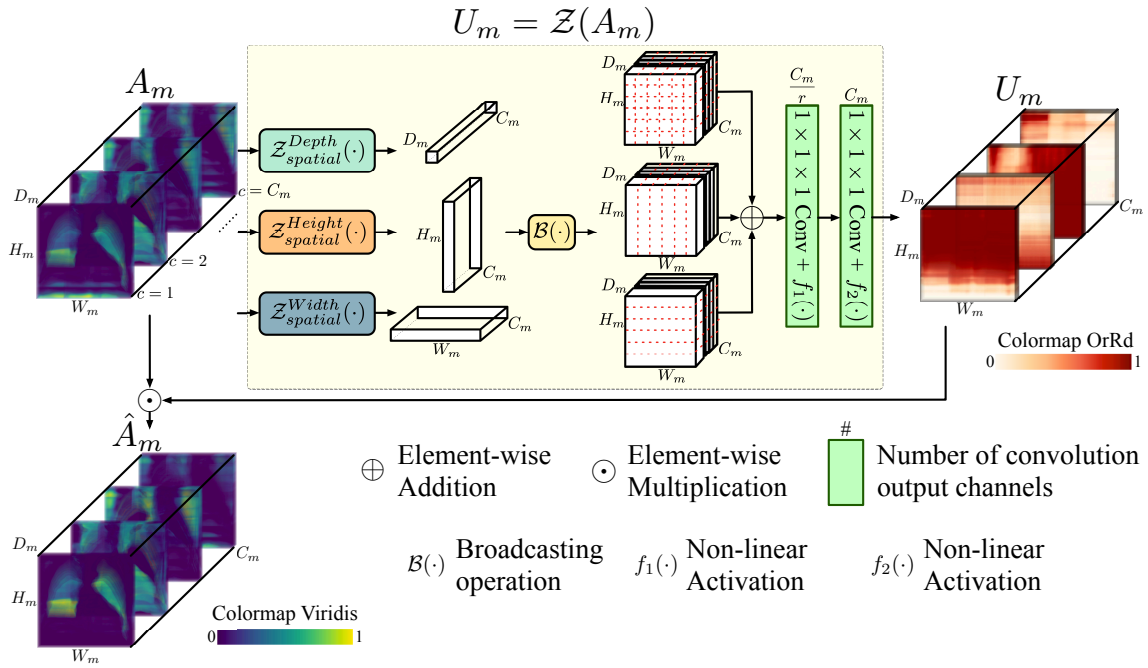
$U_m = \mathcal{Z}(A_m)$

$A_m$

$D_m$

$H_m$

$W_m$

$c = C_m$

$c = 2$

$c = 1$

$\mathcal{Z}_{spatial}^{Depth}(\cdot)$

$D_m$

$C_m$

$\mathcal{Z}_{spatial}^{Height}(\cdot)$

$H_m$

$C_m$

$\mathcal{Z}_{spatial}^{Width}(\cdot)$

$C_m$

$W_m$

$\mathcal{B}(\cdot)$

$D_m$

$H_m$

$C_m$

$W_m$

$D_m$

$H_m$

$C_m$

$W_m$

$D_m$

$H_m$

$C_m$

$W_m$

$\frac{C_m}{r}$

$1 \times 1 \times 1$ Conv + $f_1(\cdot)$

$C_m$

$1 \times 1 \times 1$ Conv + $f_2(\cdot)$

$U_m$

$D_m$

$H_m$

$C_m$

$W_m$

Colormap OrRd

0

1

$\hat{A}_m$

$D_m$

$H_m$

$C_m$

$W_m$

Colormap Viridis

0

1

$\oplus$ Element-wise Addition

$\odot$ Element-wise Multiplication

#

Number of convolution output channels

$\mathcal{B}(\cdot)$ Broadcasting operation

$f_1(\cdot)$ Non-linear Activation

$f_2(\cdot)$ Non-linear Activation